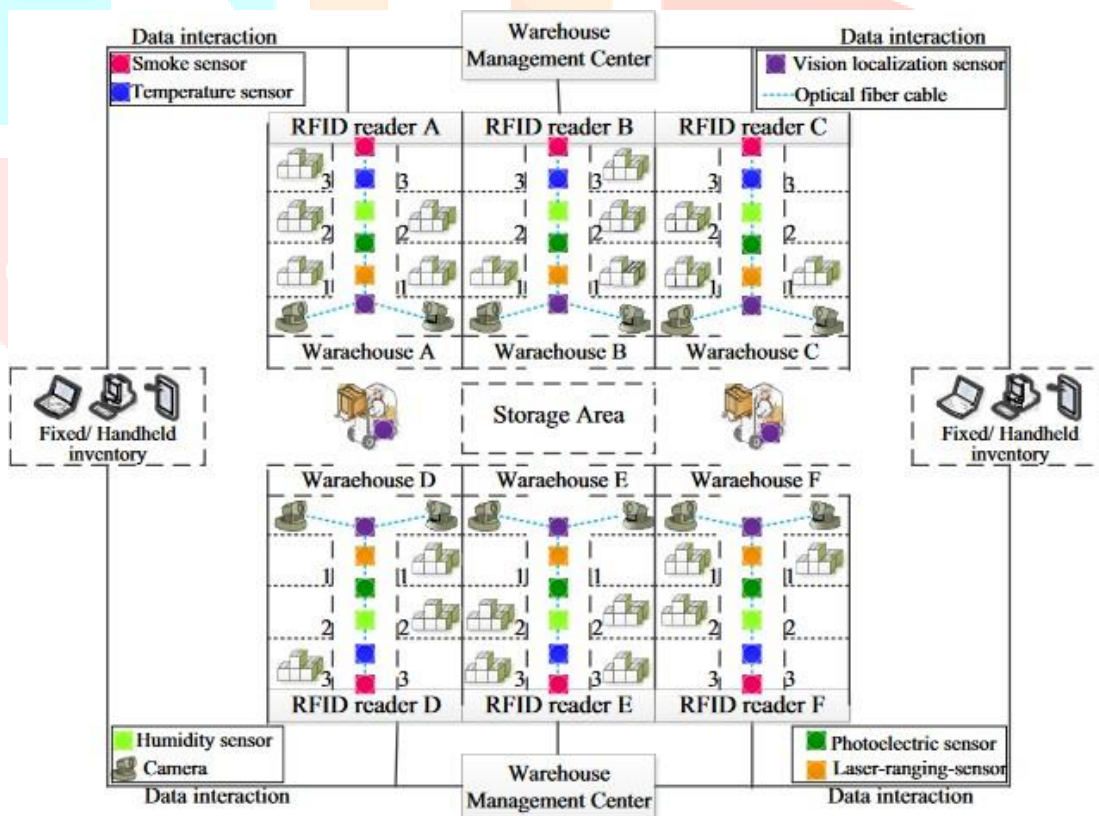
Data interaction

Warehouse Management Center

Data interaction

Smoke sensor

Temperature sensor

Vision localization sensor

Optical fiber cable

RFID reader A

RFID reader B

RFID reader C

3 3 3 3 3 3

2 2 2 2 2 2

1 1 1 1 1 1

Waraehouse A

Waraehouse B

Waraehouse C

Fixed/ Handheld inventory

Storage Area

Fixed/ Handheld inventory

Waraehouse D

Waraehouse E

Waraehouse F

1 1 1 1 1 1

2 2 2 2 2 2

3 3 3 3 3 3

RFID reader D

RFID reader E

RFID reader F

Humidity sensor

Camera

Photoelectric sensor

Laser-ranging-sensor

Data interaction

Warehouse Management Center

Data interaction